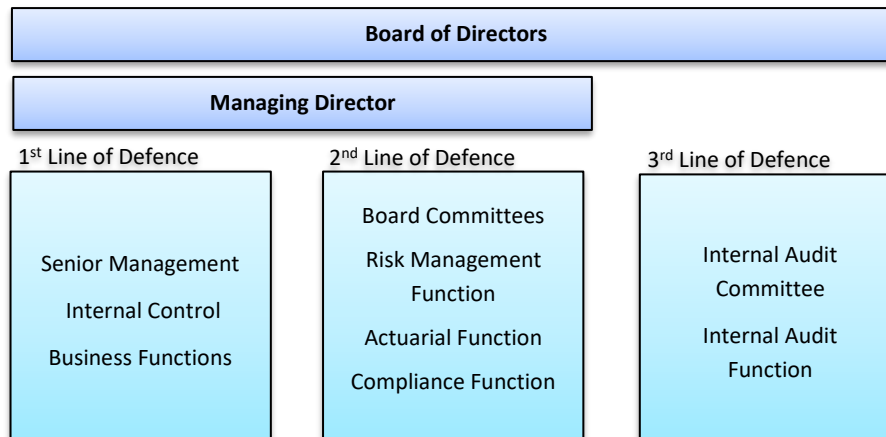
Board of Directors

Managing Director

1st Line of Defence

Senior Management

Internal Control

Business Functions

2nd Line of Defence

Board Committees

Risk Management Function

Actuarial Function

Compliance Function

3rd Line of Defence

Internal Audit Committee

Internal Audit Function